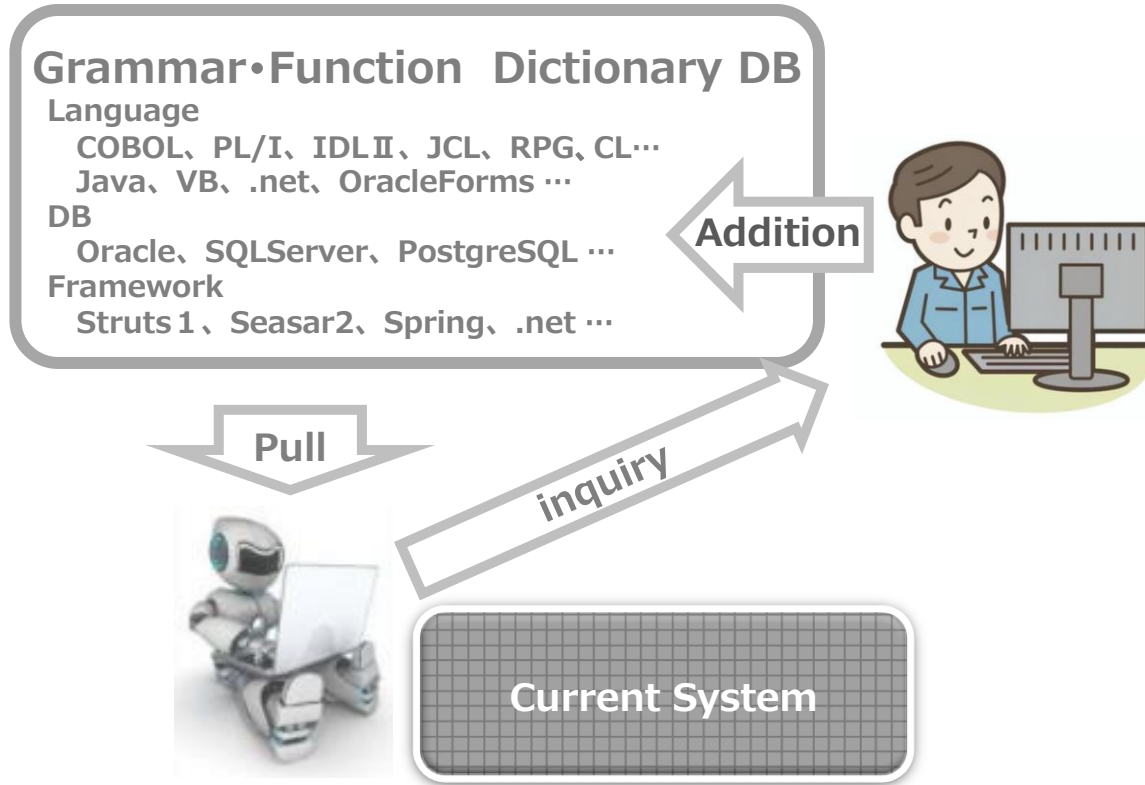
Grammar・Function Dictionary DB
Language
COBOL、PL/I、IDLⅡ、JCL、RPG、CL…
Java、VB、.net、OracleForms …
DB
Oracle、SQLServer、PostgreSQL …
Framework
Struts１、Seasar2、Spring、.net …

Addition

Pull

inquiry

Current System